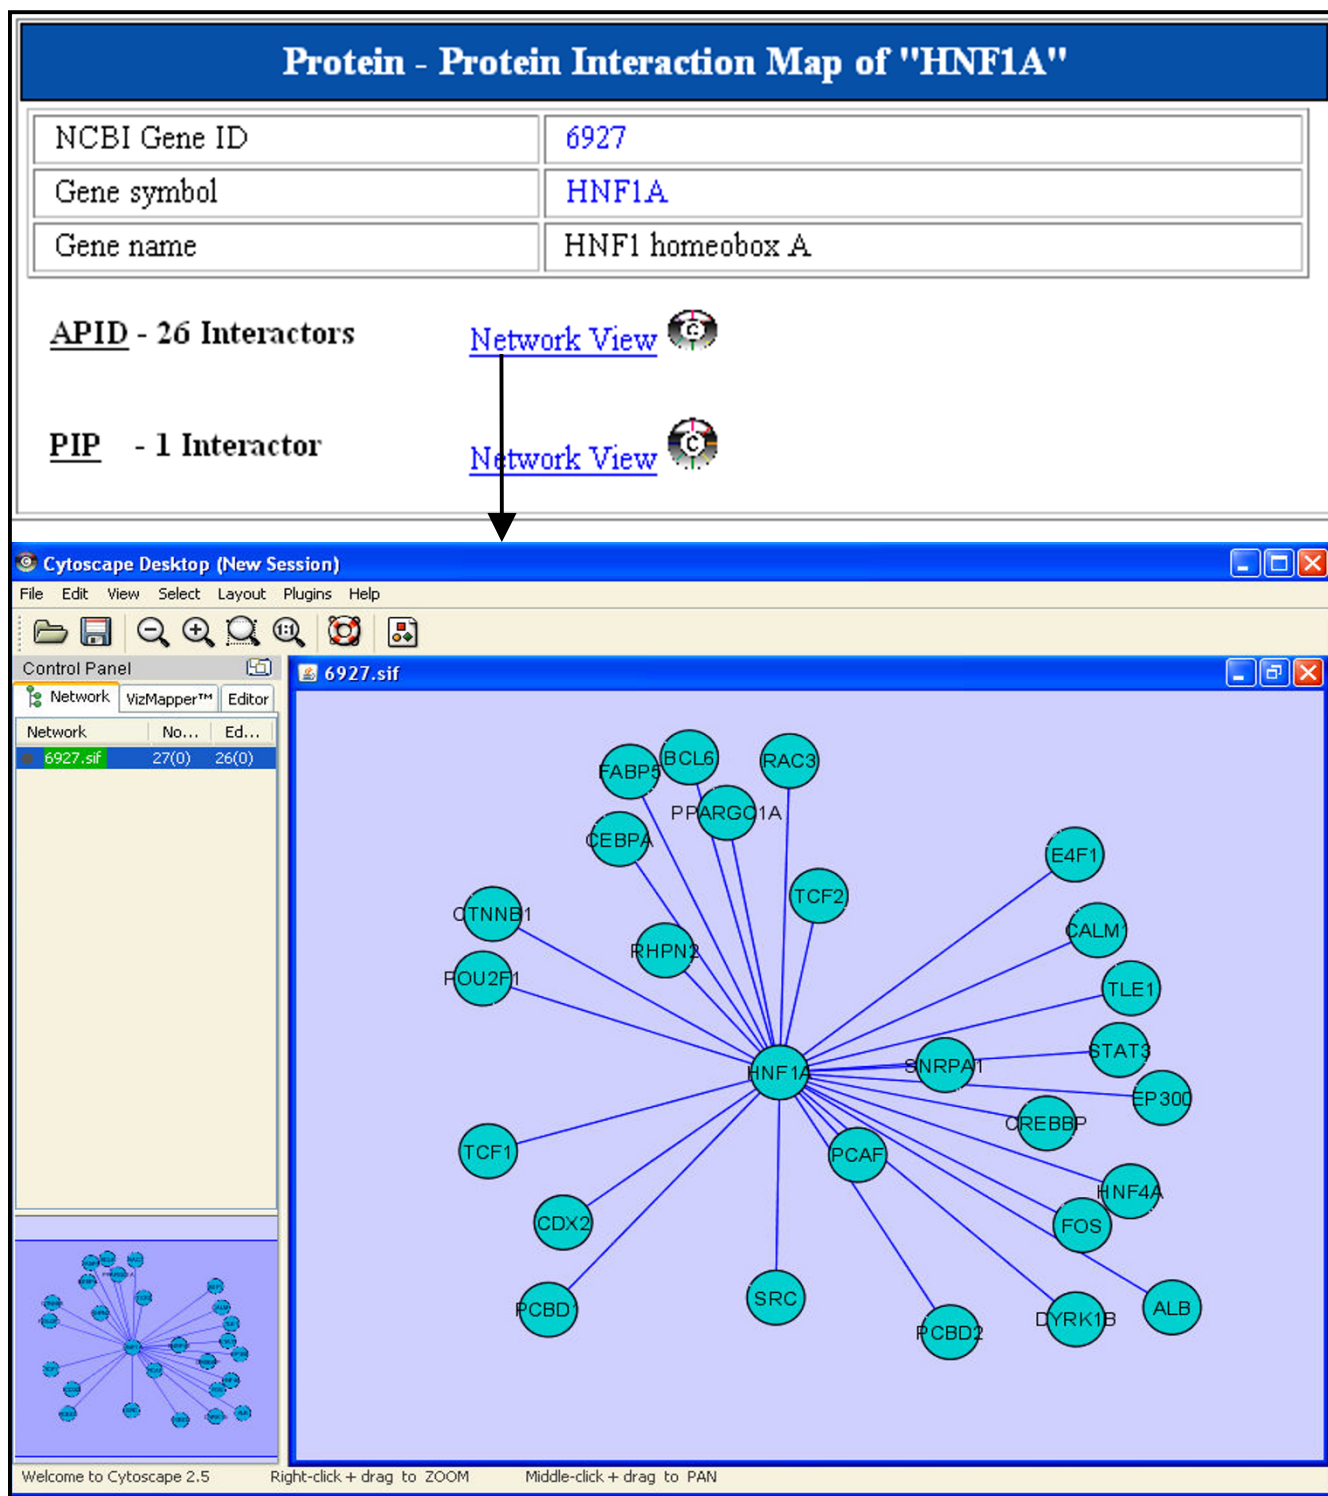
Protein - Protein Interaction Map of "HNF1A"

| NCBI Gene ID | 6927 |
|---|---|
| Gene symbol | HNF1A |
| Gene name | HNF1 homeobox A |

APID - 26 Interactors Network View

PIP - 1 Interactor Network View

Cytoscape Desktop (New Session)

File Edit View Select Layout Plugins Help

Control Panel

Network VizMapper™ Editor

| Network | No... | Ed... |
|---|---|---|
| 6927.sif | 27(0) | 26(0) |

6927.sif

FABP5 BCL6 RAC3 PPARGC1A CEBPA E4F1 TCF2 CTNNB1 CALM1 RHPN2 POU2F1 TLE1 STAT3 SNRPA1 HNF1A EP300 CREBBP TCF1 PCAF HNF4A FOS CDX2 PCBD1 SRC ALB PCBD2 DYRK1B

Welcome to Cytoscape 2.5 Right-click + drag to ZOOM Middle-click + drag to PAN